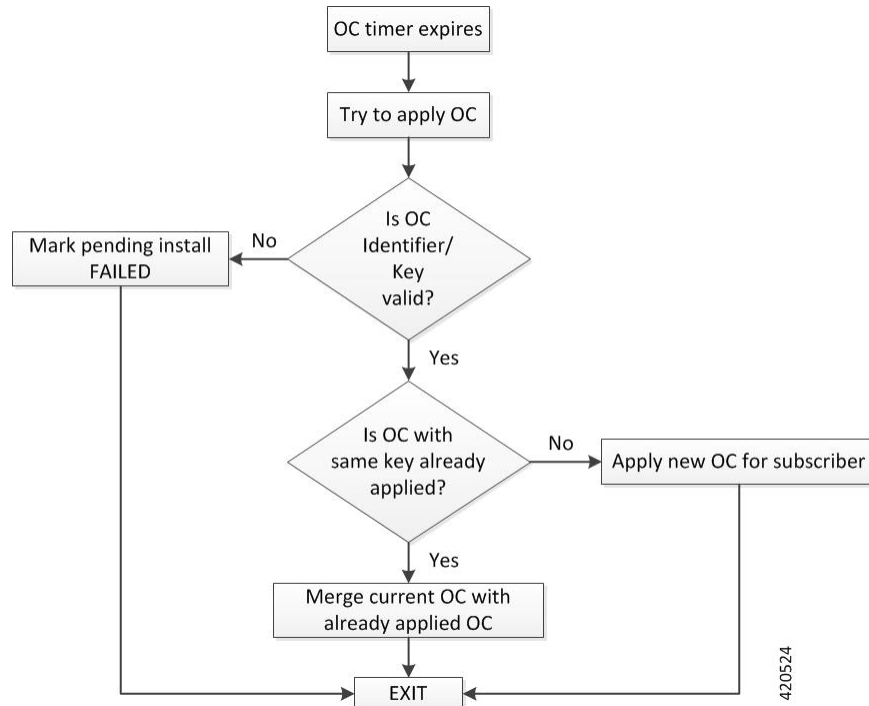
OC timer expires

Try to apply OC

Is OC Identifier/ Key valid?

No

Mark pending install FAILED

Yes

Is OC with same key already applied?

No

Apply new OC for subscriber

Yes

Merge current OC with already applied OC

EXIT

420524